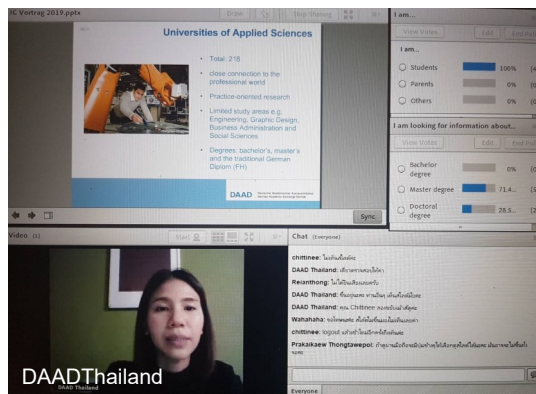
IC Vortrag 2019.pptx

Draw

Stop Sharing

Universities of Applied Sciences

Total: 218

close connection to the professional world

Practice-oriented research

Limited study areas e.g. Engineering, Graphic Design, Business Administration and Social Sciences

Degrees: bachelor's, master's and the traditional German Diplom (FH)

DAAD

Sync

I am...

View Votes

Edit

End Poll

I am...

Students 100% (4)

Parents 0% (0)

Others 0% (0)

I am looking for information about...

View Votes

Edit

End Poll

Bachelor degree 0% (0)

Master degree 71.4...

Doctoral degree 28.5...

Video (1)

Start

Chat (Everyone)

chittinee: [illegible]

DAAD Thailand: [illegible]

Reianthong: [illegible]

DAAD Thailand: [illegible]

DAAD Thailand: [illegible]

Wahahaha: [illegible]

chittinee: logout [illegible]

Prakaikaew Thongtawepol: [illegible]

DAADThailand

Everyone